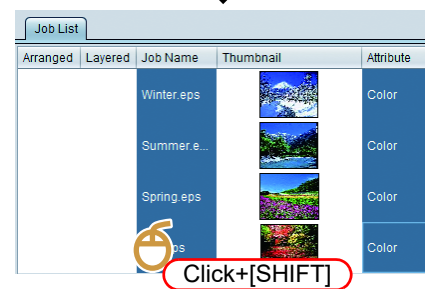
Job List

| Arranged | Layered | Job Name | Thumbnail | Attribute |
|---|---|---|---|---|
| | | Winter.eps | | Color |
| | | Summer.e... | | Color |
| | | Spring.eps | | Color |
| | | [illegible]ps | | Color |

Click+[SHIFT]